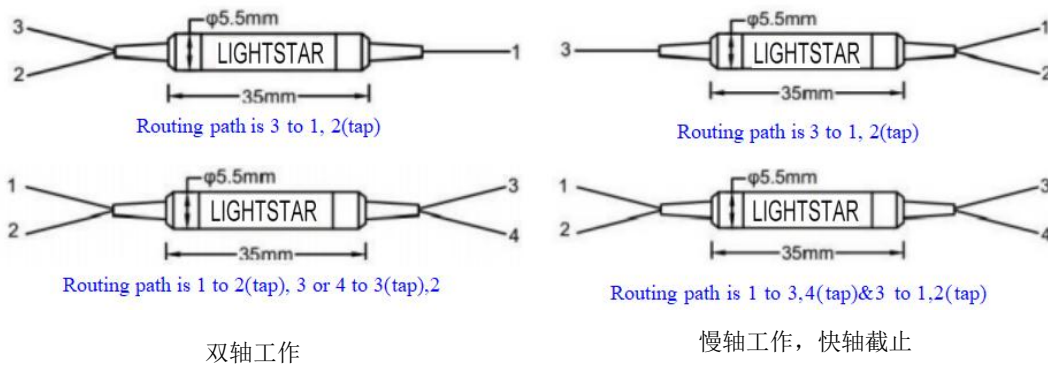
3
2
φ5.5mm
LIGHTSTAR
1
35mm
Routing path is 3 to 1, 2(tap)

3
φ5.5mm
LIGHTSTAR
1
2
35mm
Routing path is 3 to 1, 2(tap)

1
2
φ5.5mm
LIGHTSTAR
3
4
35mm
Routing path is 1 to 2(tap), 3 or 4 to 3(tap),2

1
2
φ5.5mm
LIGHTSTAR
3
4
35mm
Routing path is 1 to 3,4(tap)&3 to 1,2(tap)

双轴工作

慢轴工作，快轴截止